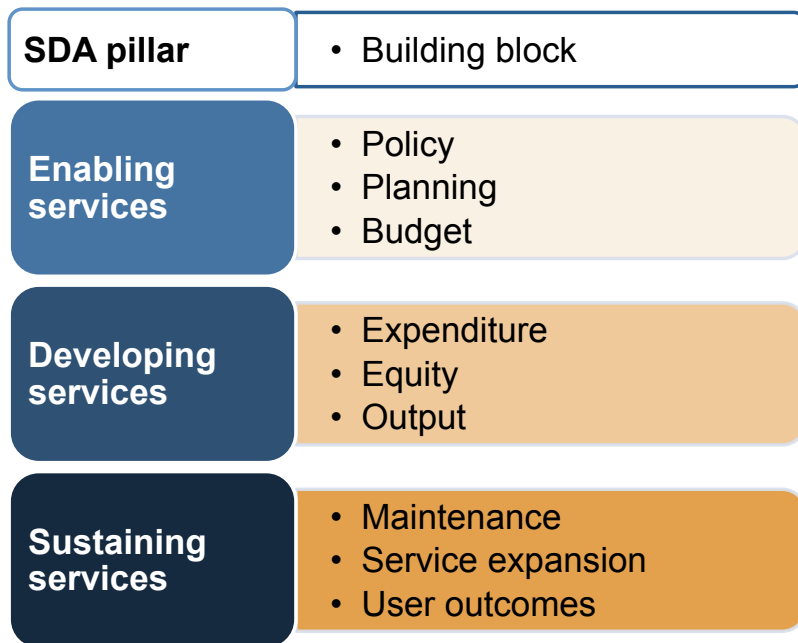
| SDA pillar | • Building block |
|---|---|
| Enabling services | • Policy<br>• Planning<br>• Budget |
| Developing services | • Expenditure<br>• Equity<br>• Output |
| Sustaining services | • Maintenance<br>• Service expansion<br>• User outcomes |